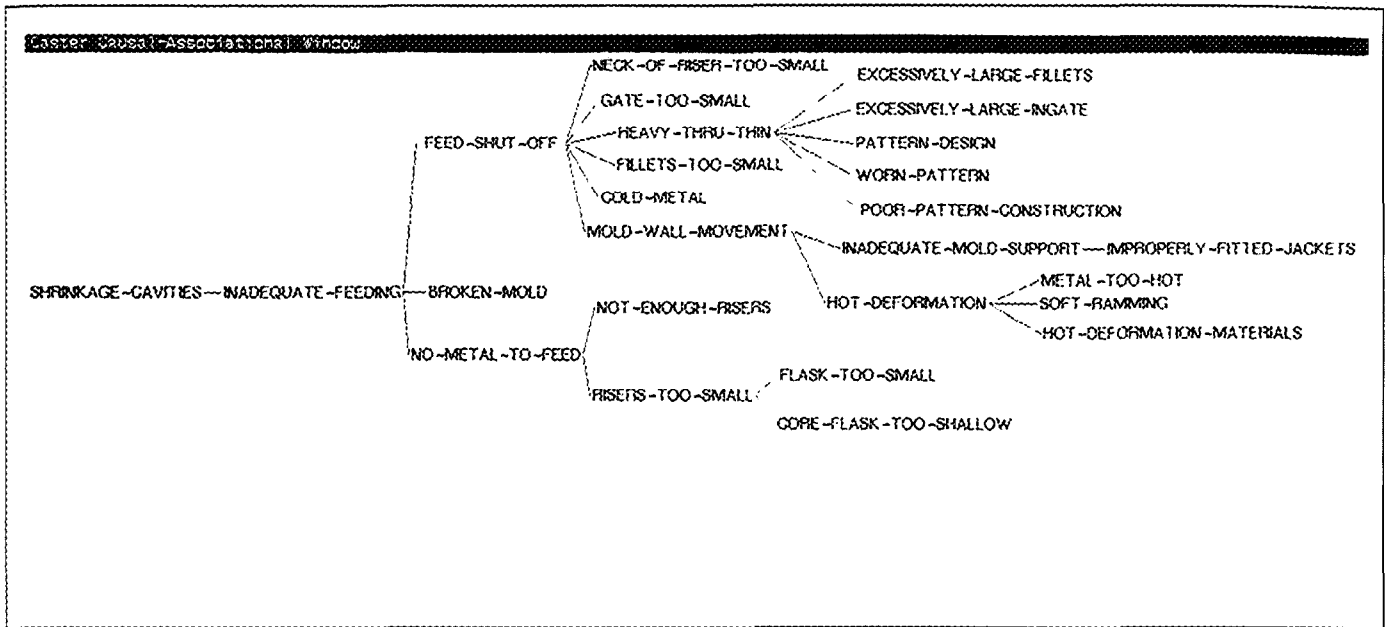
Caster Causal-Associational Window

SHRINKAGE-CAVITIES — INADEQUATE-FEEDING

FEED-SHUT-OFF

NECK-OF-RISER-TOO-SMALL

GATE-TOO-SMALL

HEAVY-THRU-THIN

EXCESSIVELY-LARGE-FILLETS

EXCESSIVELY-LARGE-INGATE

PATTERN-DESIGN

WORN-PATTERN

POOR-PATTERN-CONSTRUCTION

FILLETS-TOO-SMALL

COLD-METAL

MOLD-WALL-MOVEMENT

INADEQUATE-MOLD-SUPPORT — IMPROPERLY-FITTED-JACKETS

HOT-DEFORMATION

METAL-TOO-HOT

SOFT-RAMMING

HOT-DEFORMATION-MATERIALS

BROKEN-MOLD

NO-METAL-TO-FEED

NOT-ENOUGH-RISERS

RISERS-TOO-SMALL

FLASK-TOO-SMALL

CORE-FLASK-TOO-SHALLOW